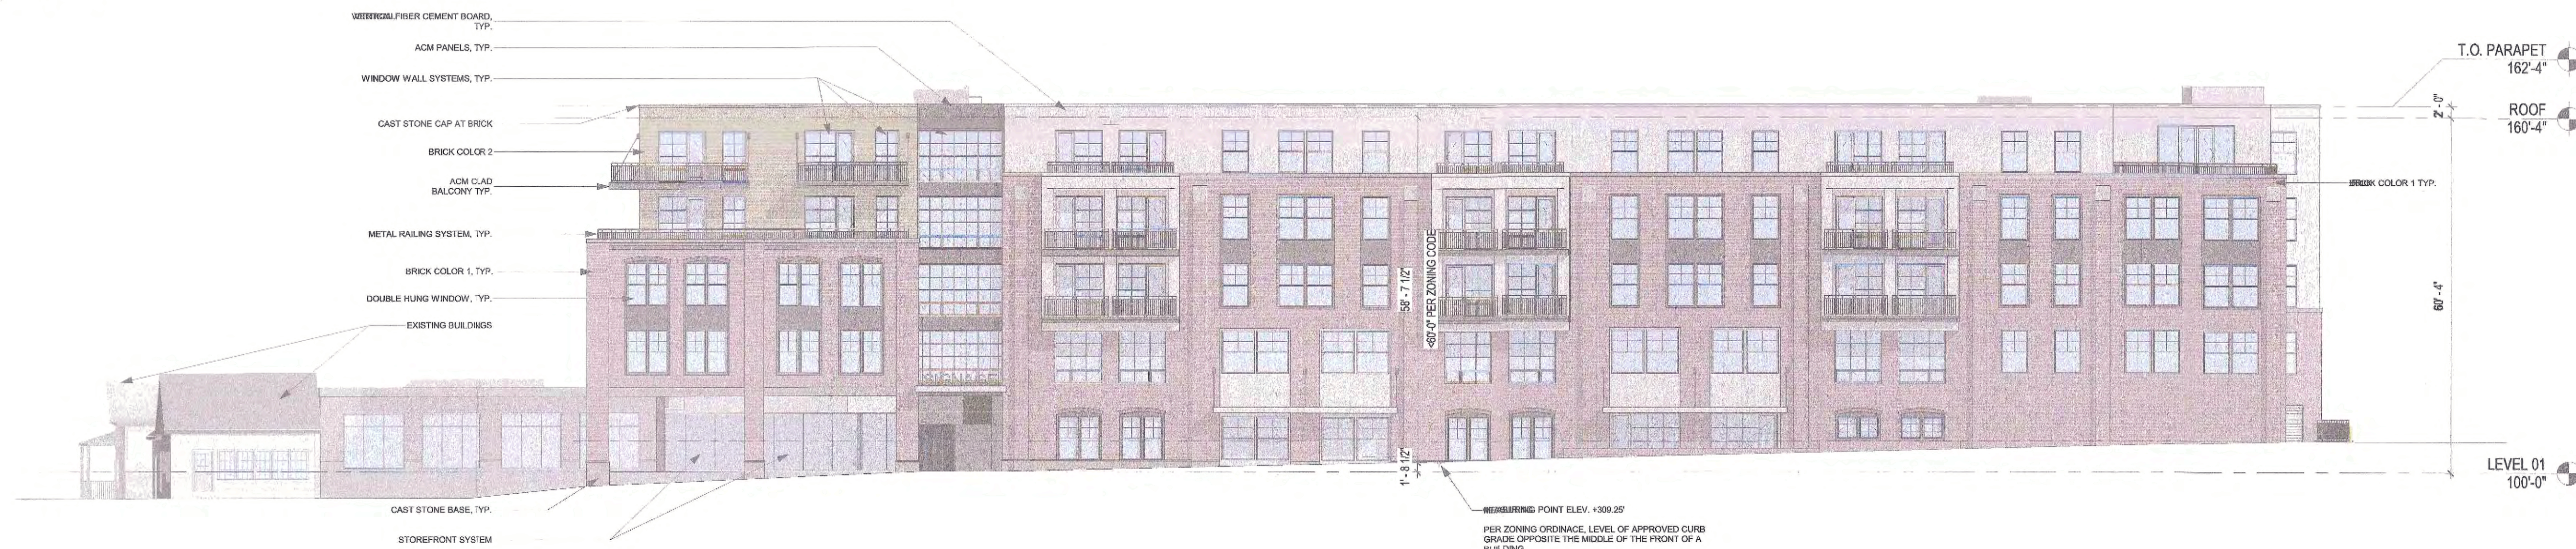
VERTICAL FIBER CEMENT BOARD, TYP.

ACM PANELS, TYP.

WINDOW WALL SYSTEMS, TYP.

CAST STONE CAP AT BRICK

BRICK COLOR 2

ACM CLAD BALCONY TYP.

METAL RAILING SYSTEM, TYP.

BRICK COLOR 1, TYP.

DOUBLE HUNG WINDOW, TYP.

EXISTING BUILDINGS

CAST STONE BASE, TYP.

STOREFRONT SYSTEM

T.O. PARAPET
162'-4"

ROOF
160'-4"

2'-0"

BRICK COLOR 1 TYP.

60'-4"

58'-7 1/2"

<60'-0" PER ZONING CODE

1'-8 1/2"

LEVEL 01
100'-0"

MEASURING POINT ELEV. +309.25'

PER ZONING ORDINACE, LEVEL OF APPROVED CURB GRADE OPPOSITE THE MIDDLE OF THE FRONT OF A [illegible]